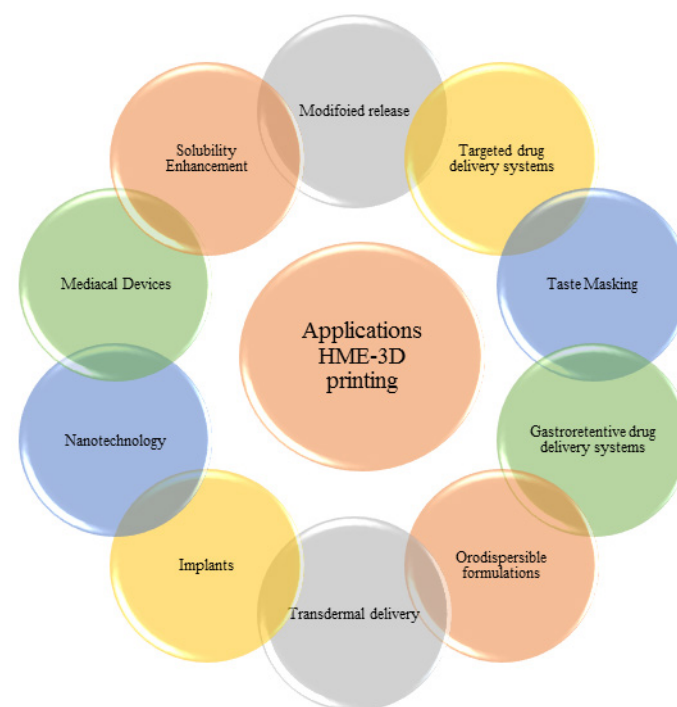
Applications HME-3D printing

Modifoied release

Targeted drug delivery systems

Taste Masking

Gastroretentive drug delivery systems

Orodispersible formulations

Transdermal delivery

Implants

Nanotechnology

Mediacal Devices

Solubility Enhancement